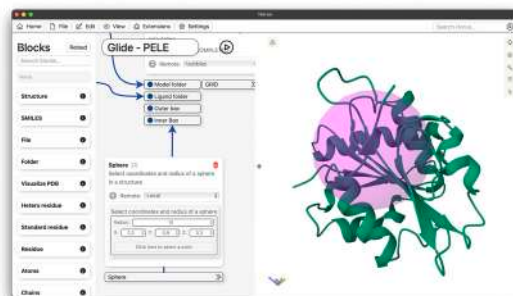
Home File Edit View Extensions Settings

Blocks Reload

Search blocks...

Structure

SMILES

File

Folder

Visualize PDB

Hetero residue

Standard residue

Residue

Atoms

Chains

Glide - PELE

Remote

Model folder

Ligand folder

Outer box

Inner box

GRID

Sphere

Select coordinates and radius of a sphere in a structure

Remote Local

Select coordinates and radius of a sphere

Radius

Click here to select a point

Sphere